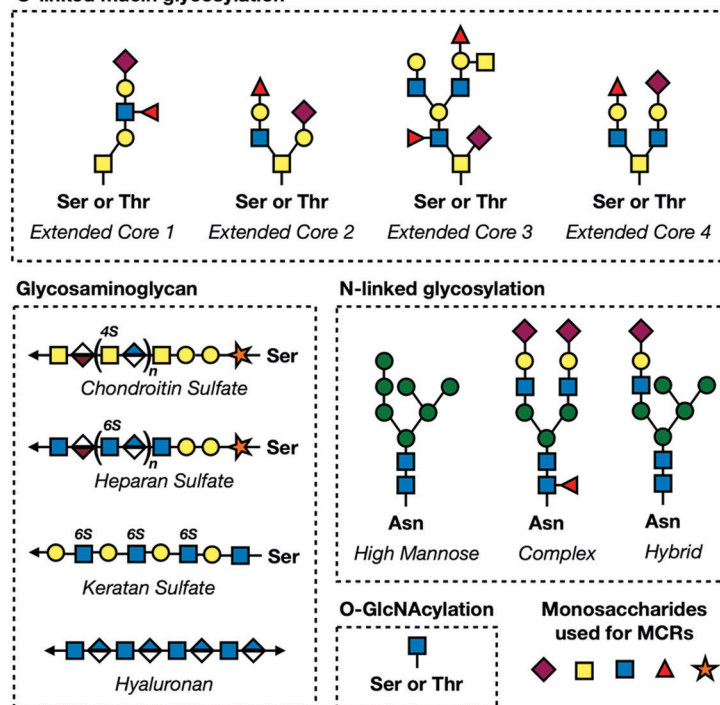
O-linked mucin glycosylation

Ser or Thr
Extended Core 1

Ser or Thr
Extended Core 2

Ser or Thr
Extended Core 3

Ser or Thr
Extended Core 4

Glycosaminoglycan

4S
n
Ser
Chondroitin Sulfate

6S
n
Ser
Heparan Sulfate

6S 6S 6S
Ser
Keratan Sulfate

Hyaluronan

N-linked glycosylation

Asn
High Mannose

Asn
Complex

Asn
Hybrid

O-GlcNAcylation

Ser or Thr

Monosaccharides used for MCRs